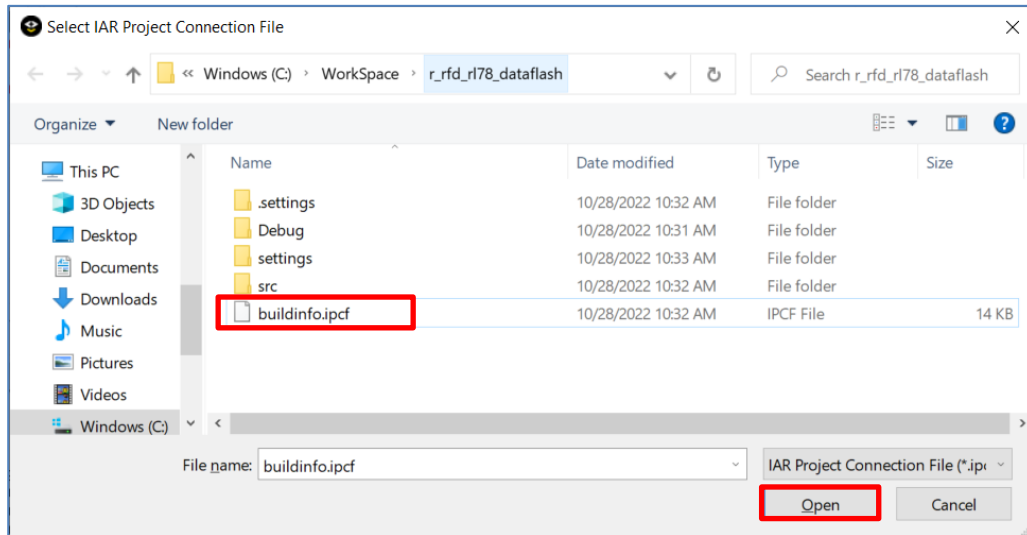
Select IAR Project Connection File

« Windows (C:) › WorkSpace › r_rfd_rl78_dataflash

Search r_rfd_rl78_dataflash

Organize ▾ New folder

This PC
3D Objects
Desktop
Documents
Downloads
Music
Pictures
Videos
Windows (C:)

| Name | Date modified | Type | Size |
|---|---|---|---|
| .settings | 10/28/2022 10:32 AM | File folder | |
| Debug | 10/28/2022 10:31 AM | File folder | |
| settings | 10/28/2022 10:33 AM | File folder | |
| src | 10/28/2022 10:32 AM | File folder | |
| buildinfo.ipcf | 10/28/2022 10:32 AM | IPCF File | 14 KB |

File name: buildinfo.ipcf

IAR Project Connection File (*.ip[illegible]

Open

Cancel